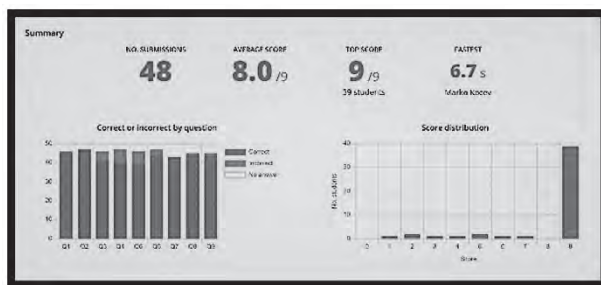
Summary

NO. SUBMISSIONS
48

AVERAGE SCORE
8.0 /9

TOP SCORE
9 /9
39 students

FASTEST
6.7 s
Marko Kocev

Correct or incorrect by question

50
40
30
20
10
0

Correct
Incorrect
No answer

Q1 Q2 Q3 Q4 Q5 Q6 Q7 Q8 Q9

Score distribution

40
30
20
10
0

No. students

0 1 2 3 4 5 6 7 8 9
Score